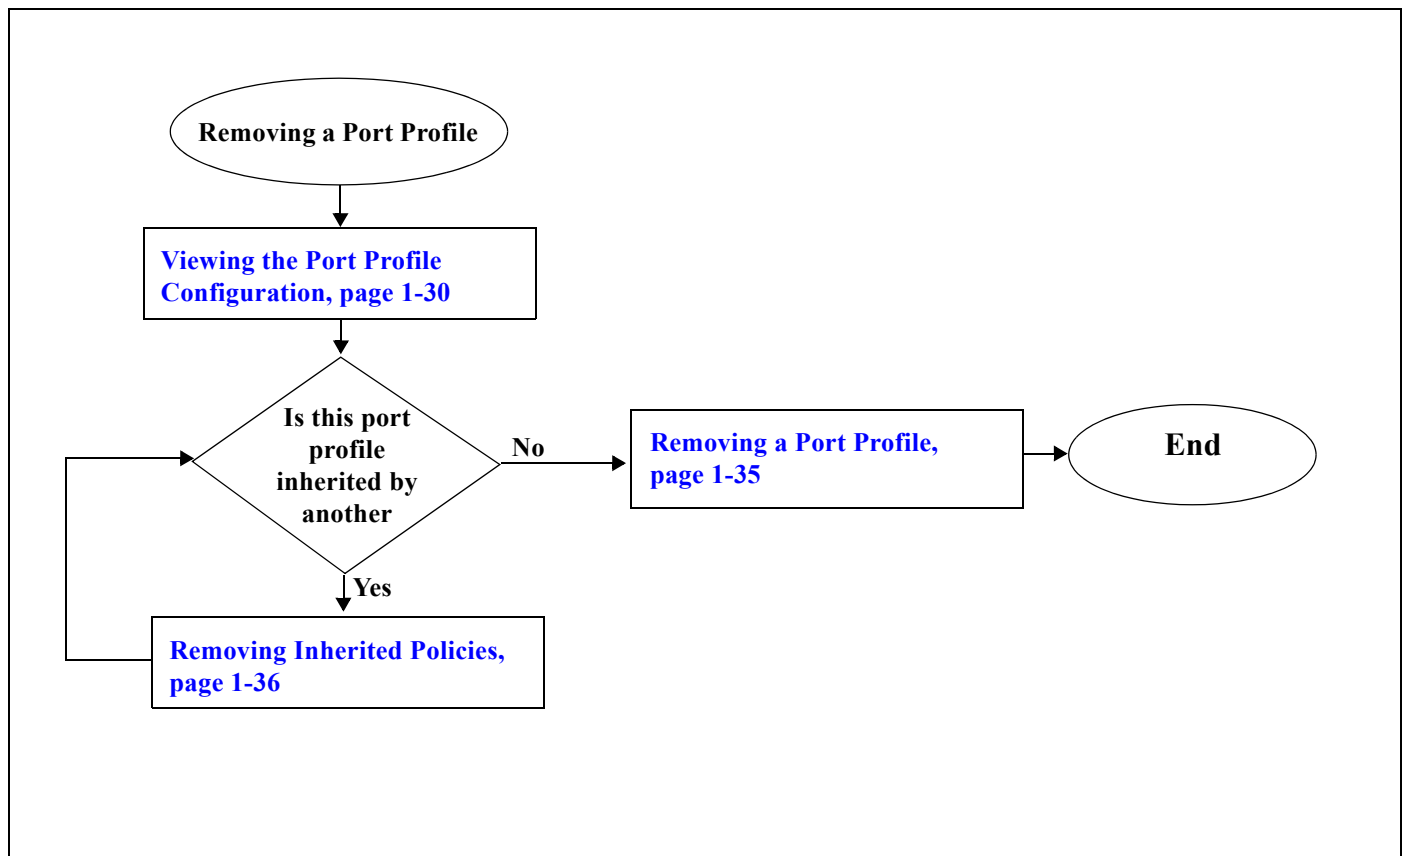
Removing a Port Profile

Viewing the Port Profile Configuration, page 1-30

Is this port profile inherited by another

No

Removing a Port Profile, page 1-35

End

Yes

Removing Inherited Policies, page 1-36